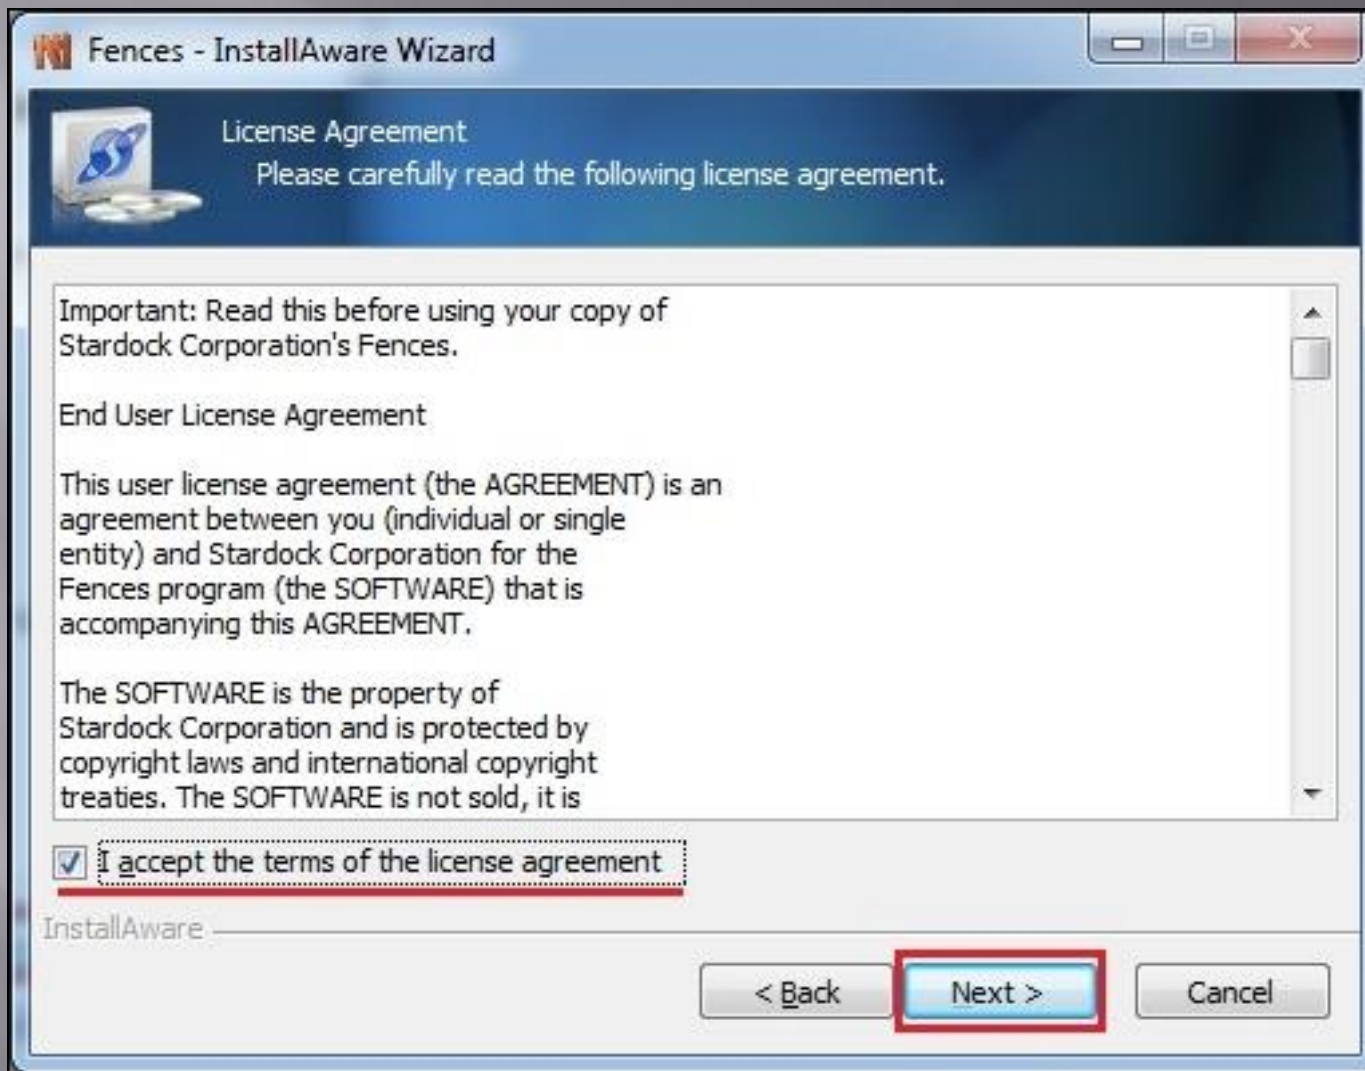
Fences - InstallAware Wizard

License Agreement
Please carefully read the following license agreement.

Important: Read this before using your copy of Stardock Corporation's Fences.

End User License Agreement

This user license agreement (the AGREEMENT) is an agreement between you (individual or single entity) and Stardock Corporation for the Fences program (the SOFTWARE) that is accompanying this AGREEMENT.

The SOFTWARE is the property of Stardock Corporation and is protected by copyright laws and international copyright treaties. The SOFTWARE is not sold, it is

I accept the terms of the license agreement

InstallAware

< Back
Next >
Cancel